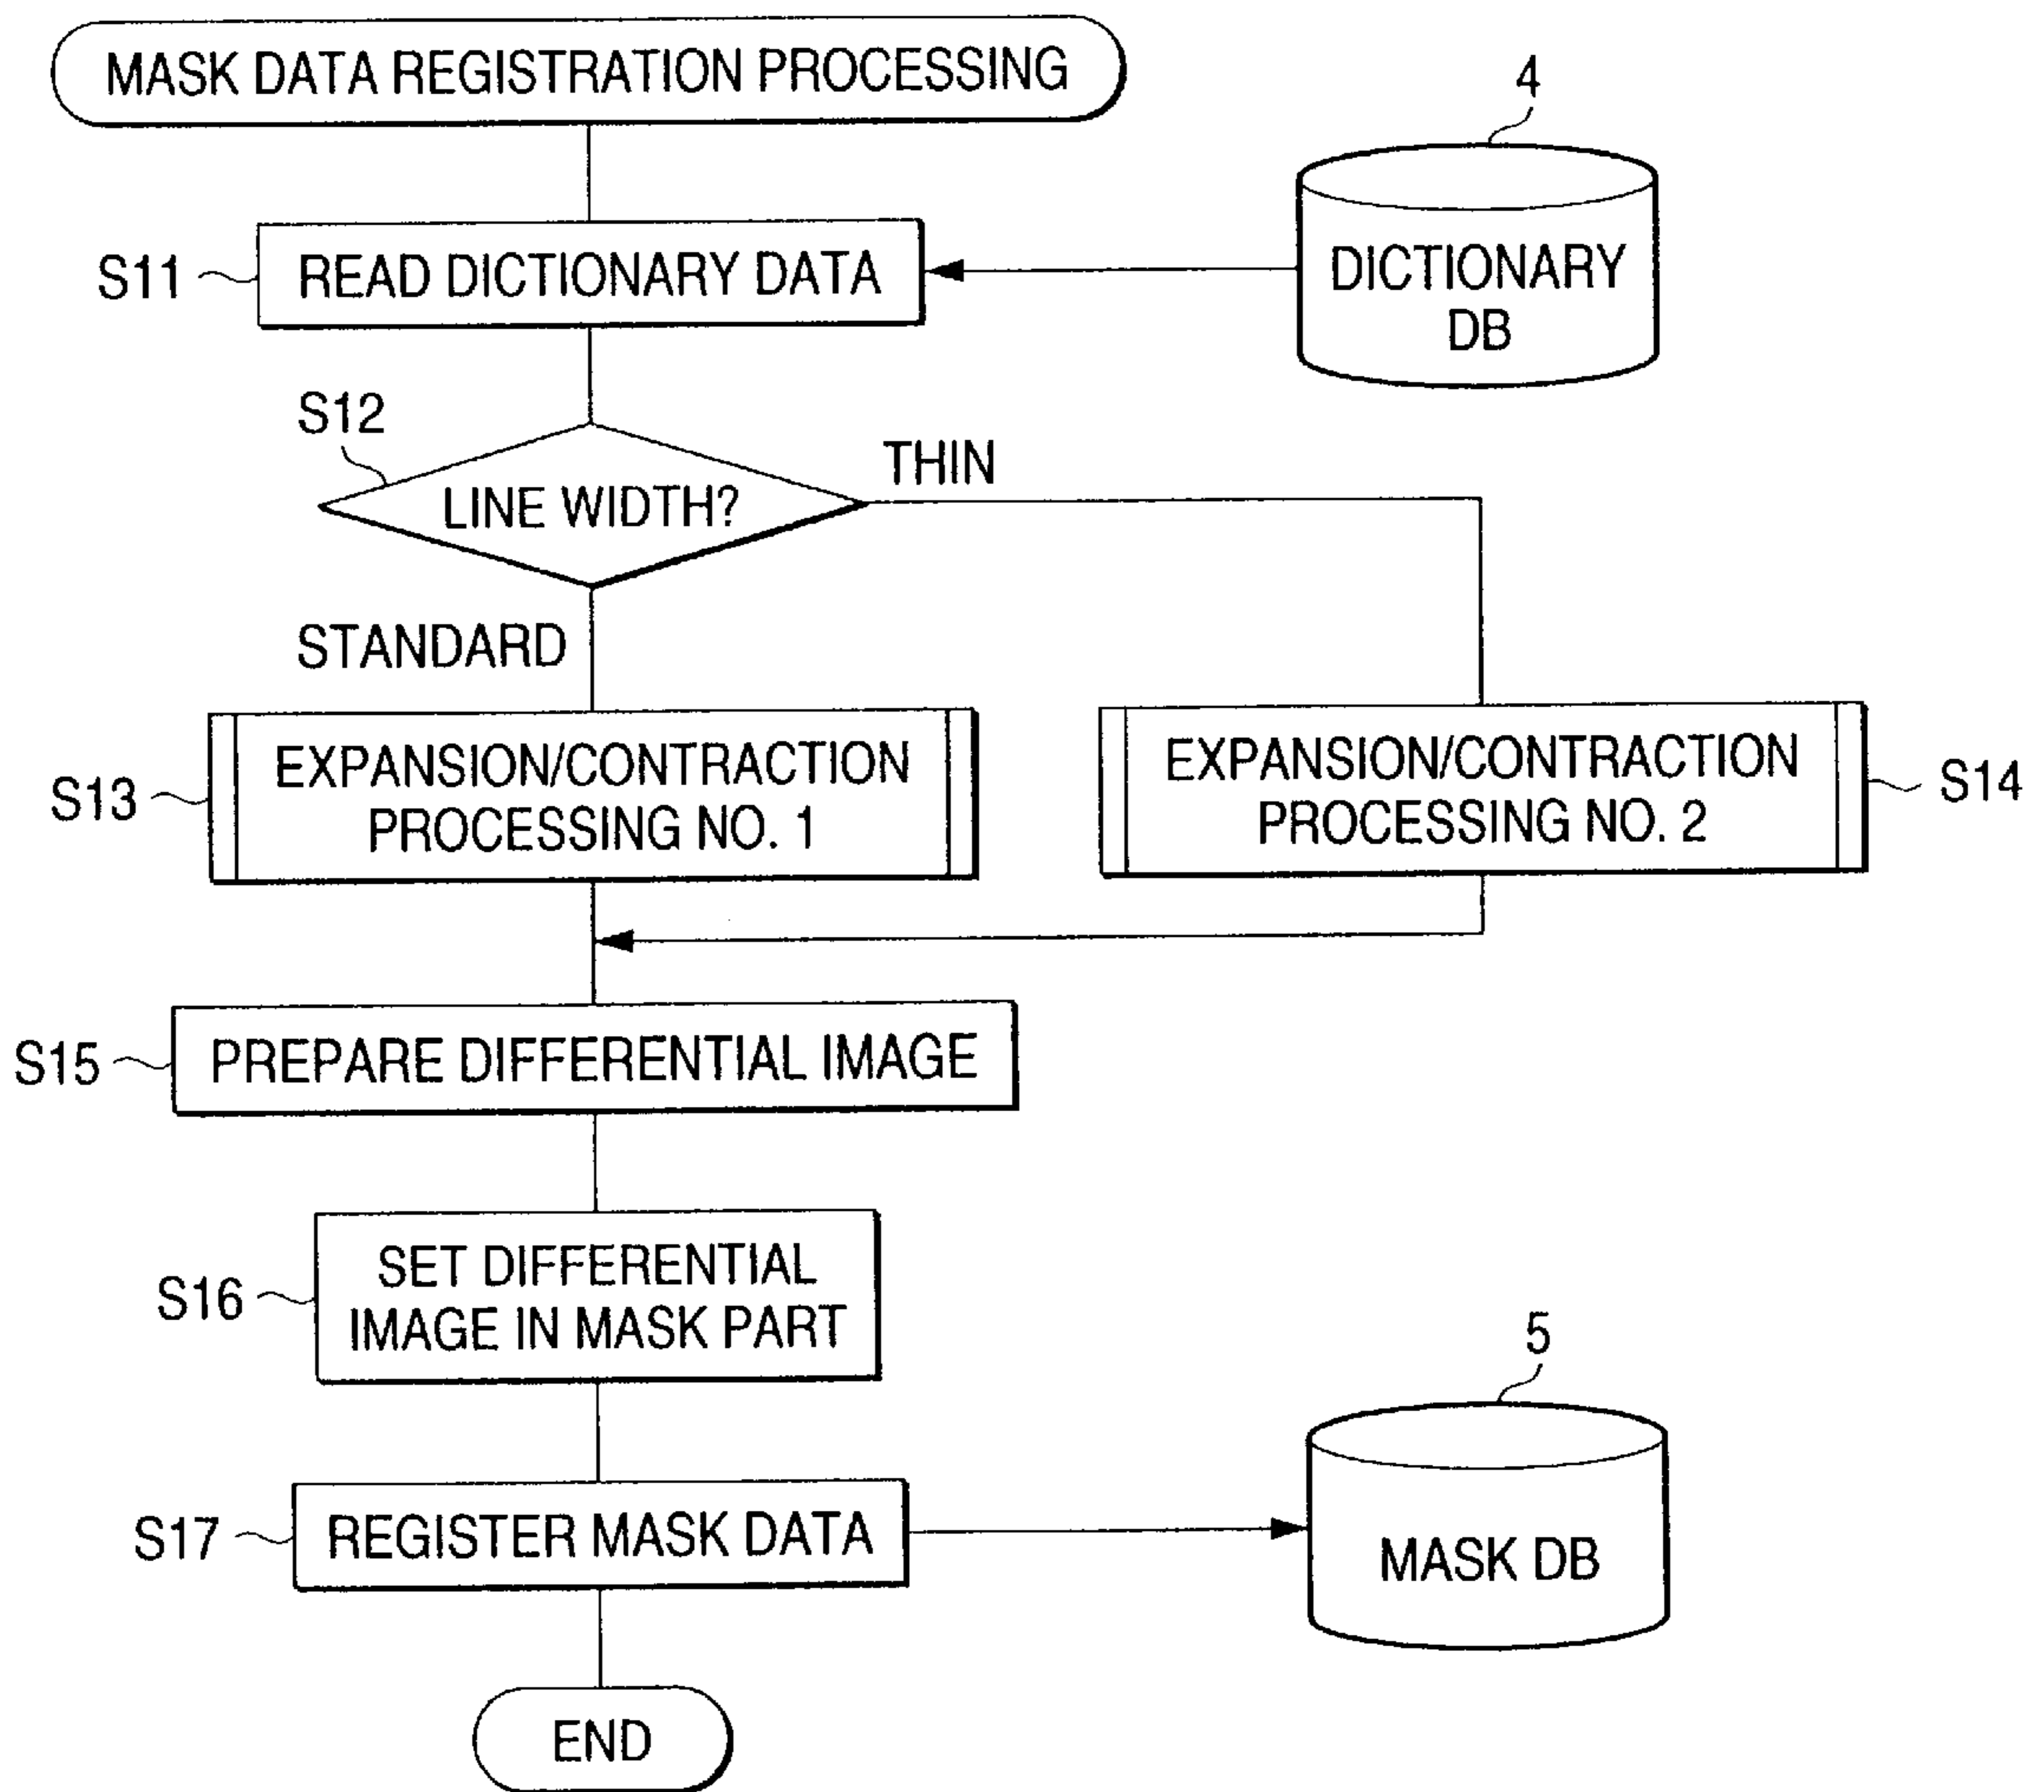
MASK DATA REGISTRATION PROCESSING

4

S11 READ DICTIONARY DATA

DICTIONARY DB

S12

LINE WIDTH?

THIN

STANDARD

S13 EXPANSION/CONTRACTION PROCESSING NO. 1

EXPANSION/CONTRACTION PROCESSING NO. 2 S14

S15 PREPARE DIFFERENTIAL IMAGE

S16 SET DIFFERENTIAL IMAGE IN MASK PART

5

S17 REGISTER MASK DATA

MASK DB

END